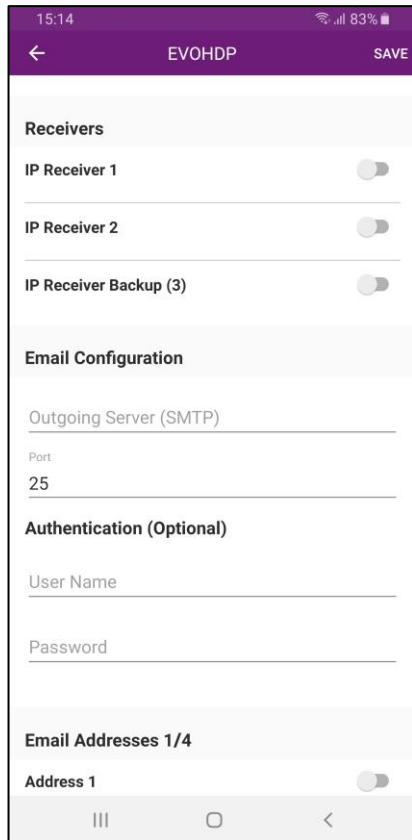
15:14 83%

EVOHDP SAVE

Receivers

IP Receiver 1

IP Receiver 2

IP Receiver Backup (3)

Email Configuration

Outgoing Server (SMTP)

Port
25

Authentication (Optional)

User Name

Password

Email Addresses 1/4

Address 1